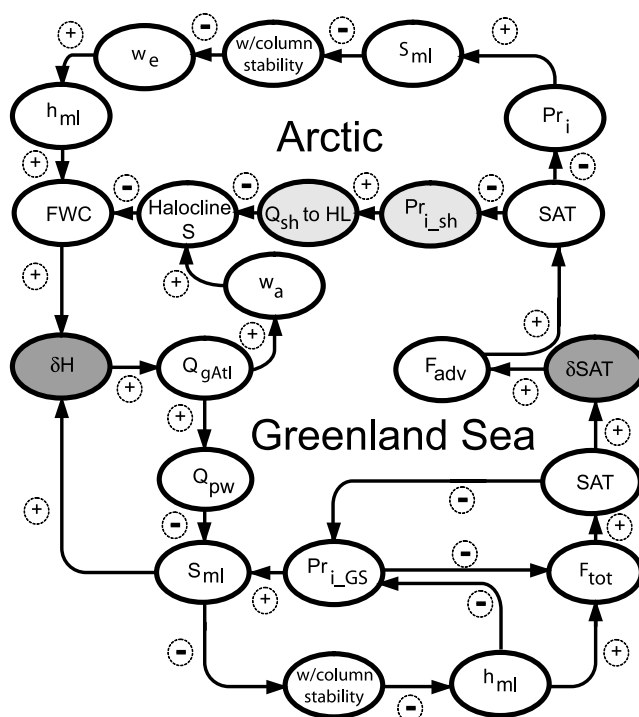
Arctic

+ $w_e$ - w/column stability - $S_{ml}$ +

$h_{ml}$

$Pr_i$

+ -

FWC - Halocline S - $Q_{sh}$ to HL + $Pr_{i\_sh}$ - SAT

+ $w_a$

+

+ +

$\delta H$ + $Q_{gAtl}$

$F_{adv}$ + $\delta SAT$

+

Greenland Sea

+

$Q_{pw}$

SAT

+ -

- +

$S_{ml}$ $Pr_{i\_GS}$ - $F_{tot}$

+ -

- +

w/column stability - $h_{ml}$